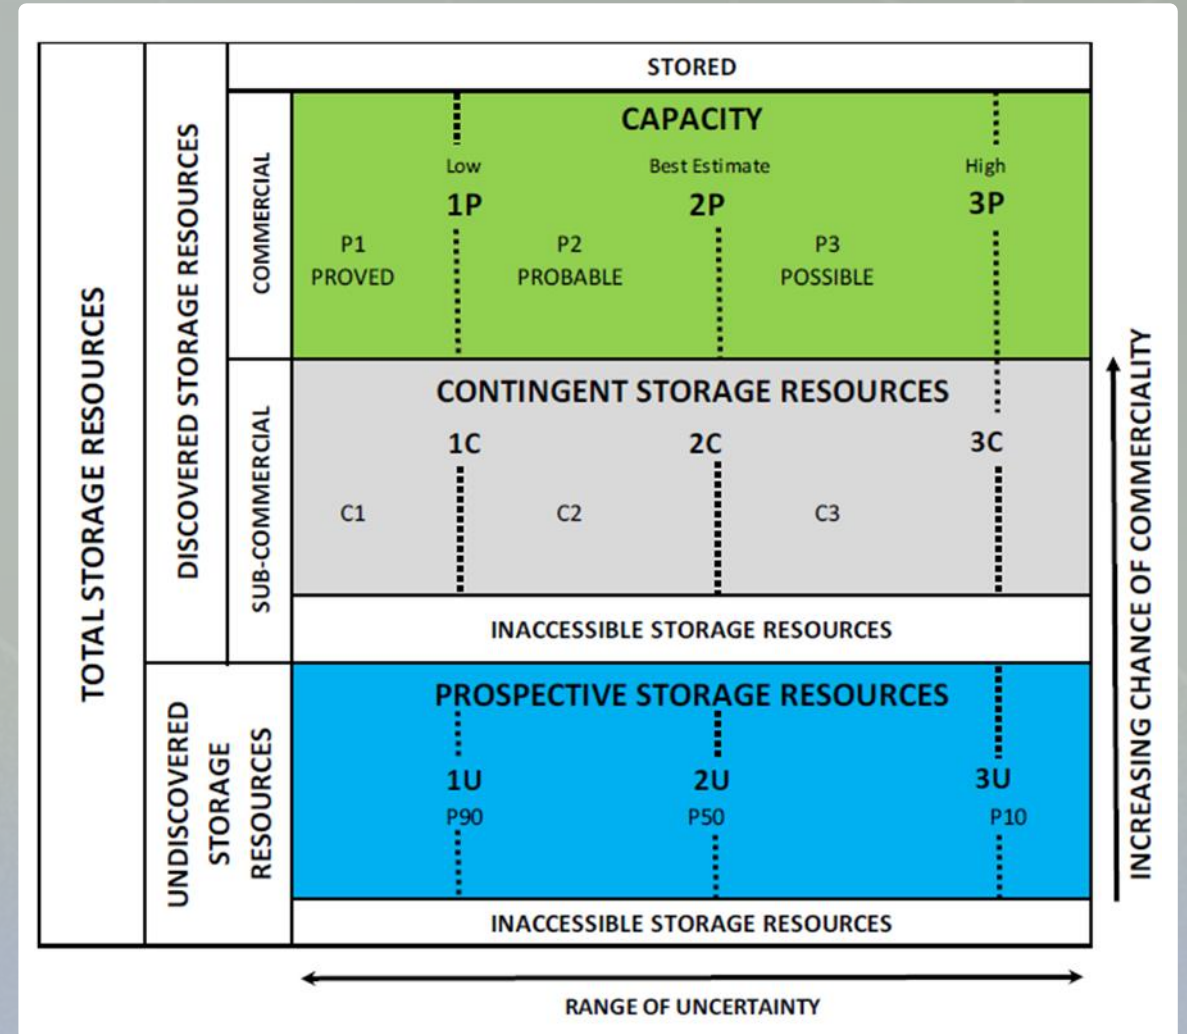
TOTAL STORAGE RESOURCES

DISCOVERED STORAGE RESOURCES

COMMERCIAL

SUB-COMMERCIAL

UNDISCOVERED STORAGE RESOURCES

STORED

CAPACITY

Low
1P

Best Estimate
2P

High
3P

P1
PROVED

P2
PROBABLE

P3
POSSIBLE

CONTINGENT STORAGE RESOURCES

1C

2C

3C

C1

C2

C3

INACCESSIBLE STORAGE RESOURCES

PROSPECTIVE STORAGE RESOURCES

1U
P90

2U
P50

3U
P10

INACCESSIBLE STORAGE RESOURCES

INCREASING CHANCE OF COMMERCIALITY

RANGE OF UNCERTAINTY